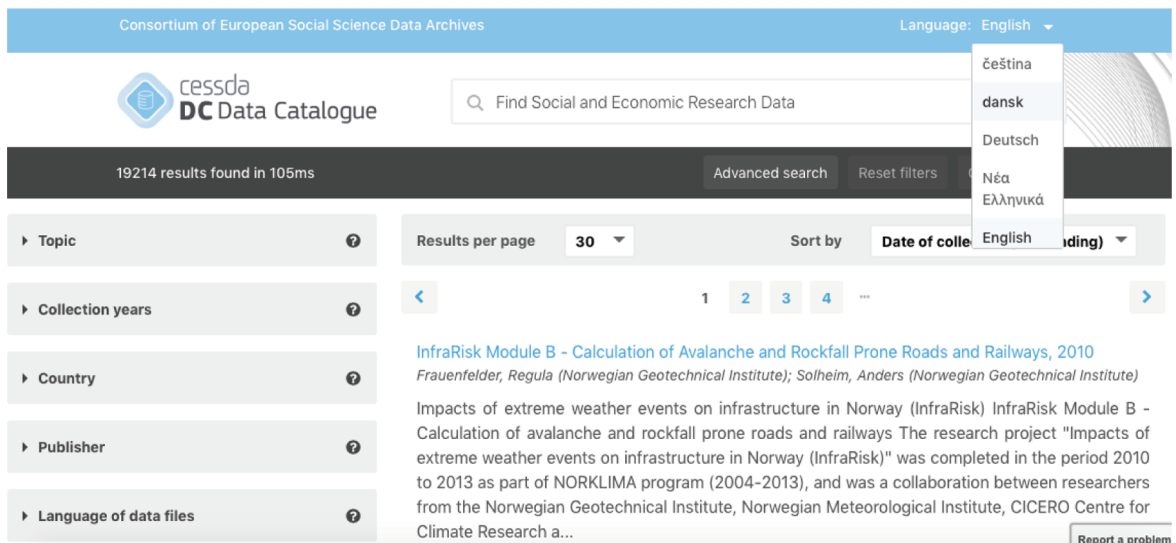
Consortium of European Social Science Data Archives

Language: English

čeština

dansk

Deutsch

Νέα Ελληνικά

English

cessda DC Data Catalogue

Find Social and Economic Research Data

19214 results found in 105ms

Advanced search

Reset filters

Topic

Collection years

Country

Publisher

Language of data files

Results per page 30

Sort by Date of colle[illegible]nding)

1 2 3 4 ...

InfraRisk Module B - Calculation of Avalanche and Rockfall Prone Roads and Railways, 2010

Frauenfelder, Regula (Norwegian Geotechnical Institute); Solheim, Anders (Norwegian Geotechnical Institute)

Impacts of extreme weather events on infrastructure in Norway (InfraRisk) InfraRisk Module B - Calculation of avalanche and rockfall prone roads and railways The research project "Impacts of extreme weather events on infrastructure in Norway (InfraRisk)" was completed in the period 2010 to 2013 as part of NORKLIMA program (2004-2013), and was a collaboration between researchers from the Norwegian Geotechnical Institute, Norwegian Meteorological Institute, CICERO Centre for Climate Research a...

Report a problem